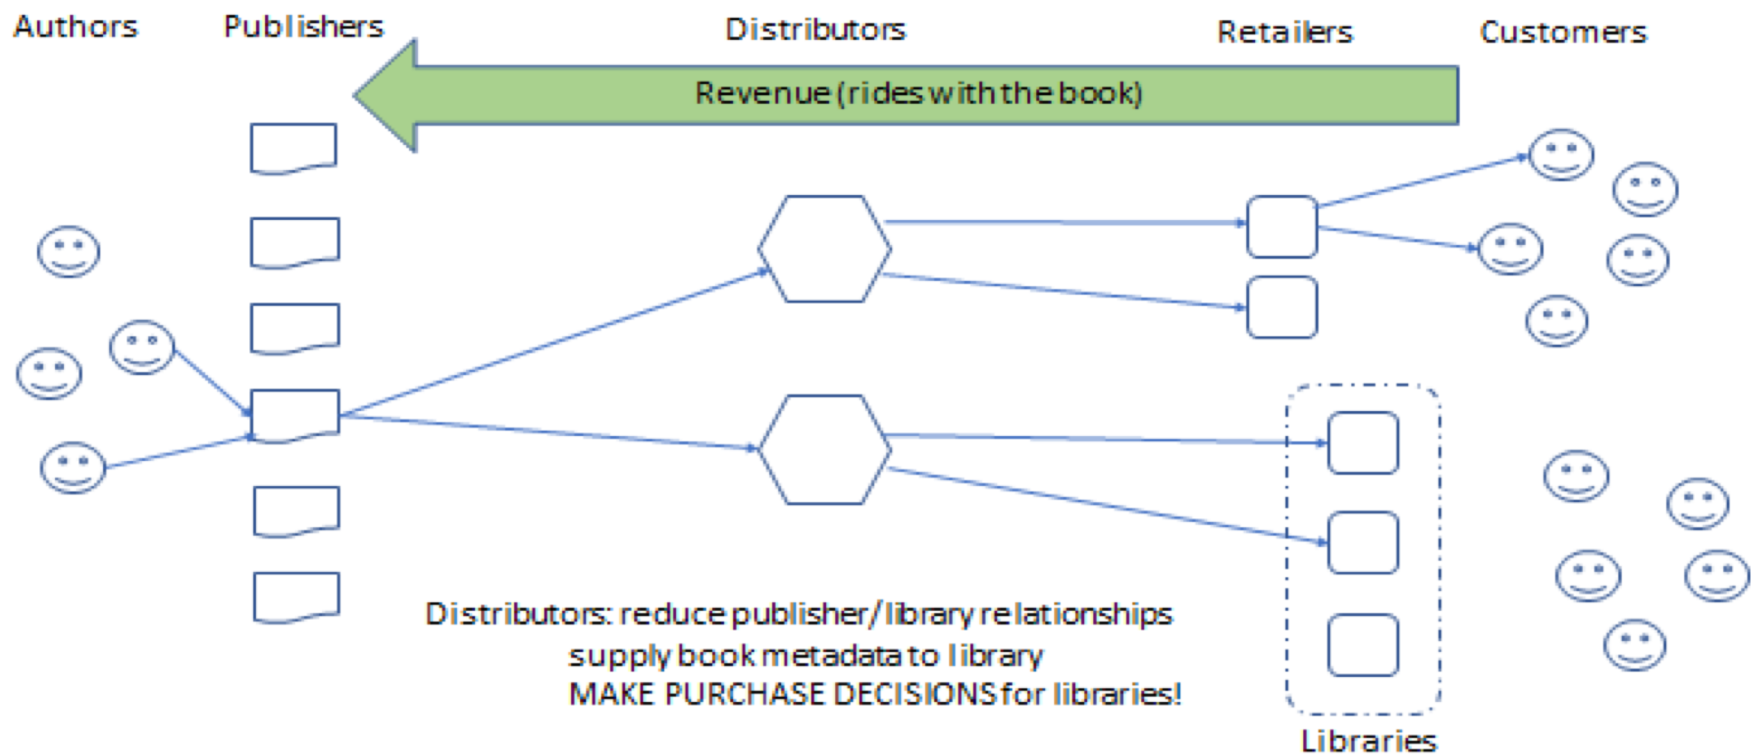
Authors Publishers Distributors Retailers Customers

Revenue (rides with the book)

Distributors: reduce publisher/library relationships
supply book metadata to library
MAKE PURCHASE DECISIONS for libraries!

Libraries